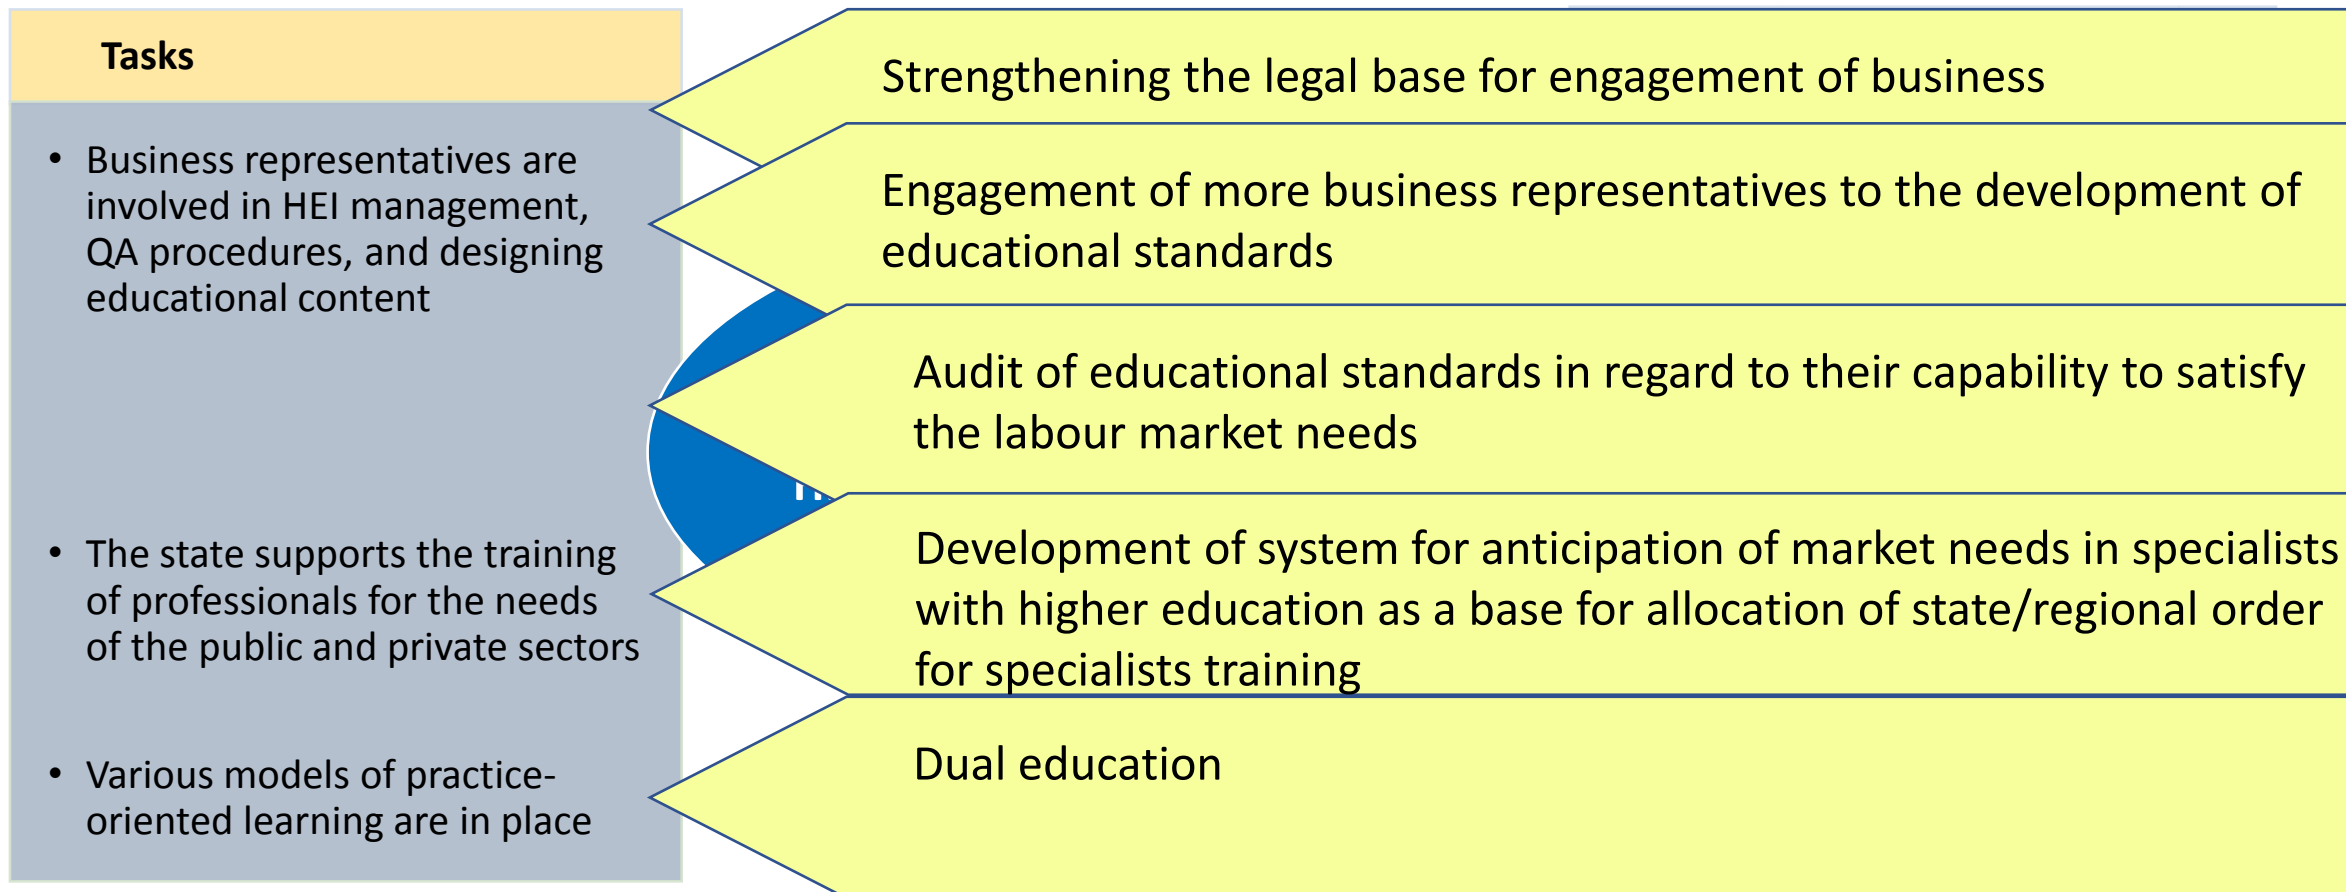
Tasks

- Business representatives are involved in HEI management, QA procedures, and designing educational content

- The state supports the training of professionals for the needs of the public and private sectors

- Various models of practice-oriented learning are in place

Strengthening the legal base for engagement of business

Engagement of more business representatives to the development of educational standards

Audit of educational standards in regard to their capability to satisfy the labour market needs

Development of system for anticipation of market needs in specialists with higher education as a base for allocation of state/regional order for specialists training

Dual education